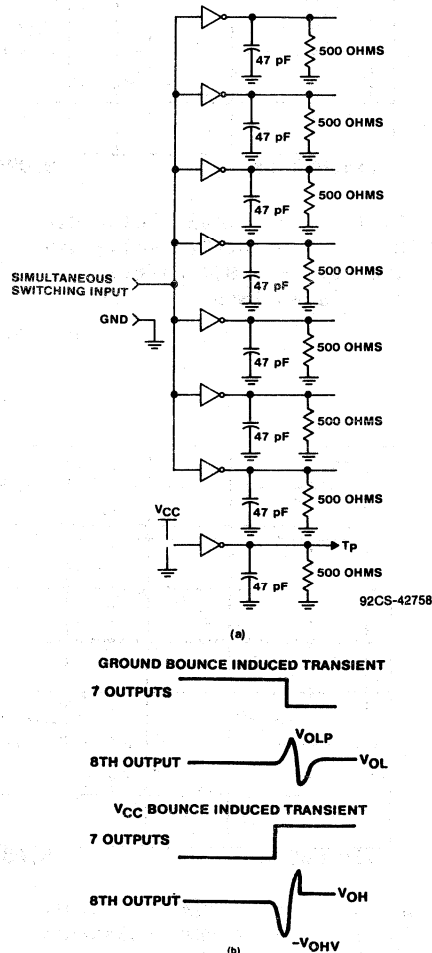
47 pF
500 OHMS
47 pF
500 OHMS
47 pF
500 OHMS
SIMULTANEOUS SWITCHING INPUT
47 pF
500 OHMS
GND
47 pF
500 OHMS
47 pF
500 OHMS
47 pF
500 OHMS
$V_{CC}$
Tp
47 pF
500 OHMS
92CS-42758

(a)

GROUND BOUNCE INDUCED TRANSIENT

7 OUTPUTS

8TH OUTPUT
$V_{OLP}$
$V_{OL}$

$V_{CC}$ BOUNCE INDUCED TRANSIENT

7 OUTPUTS

8TH OUTPUT
$V_{OH}$
$-V_{OHV}$

(b)